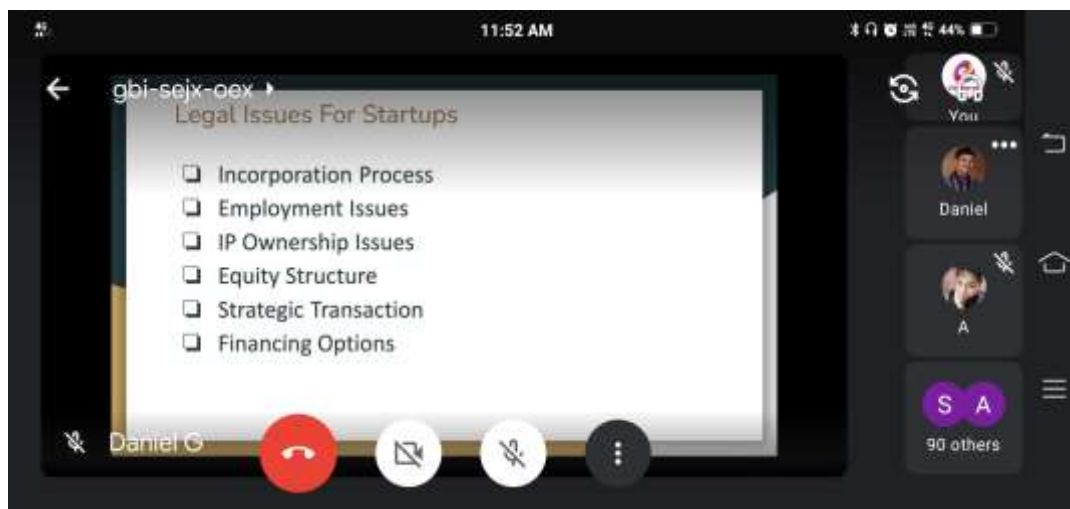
11:52 AM

44%

gbi-sejx-oex

Legal Issues For Startups

❏ Incorporation Process
❏ Employment Issues
❏ IP Ownership Issues
❏ Equity Structure
❏ Strategic Transaction
❏ Financing Options

Daniel G

You

Daniel

A

S A

90 others